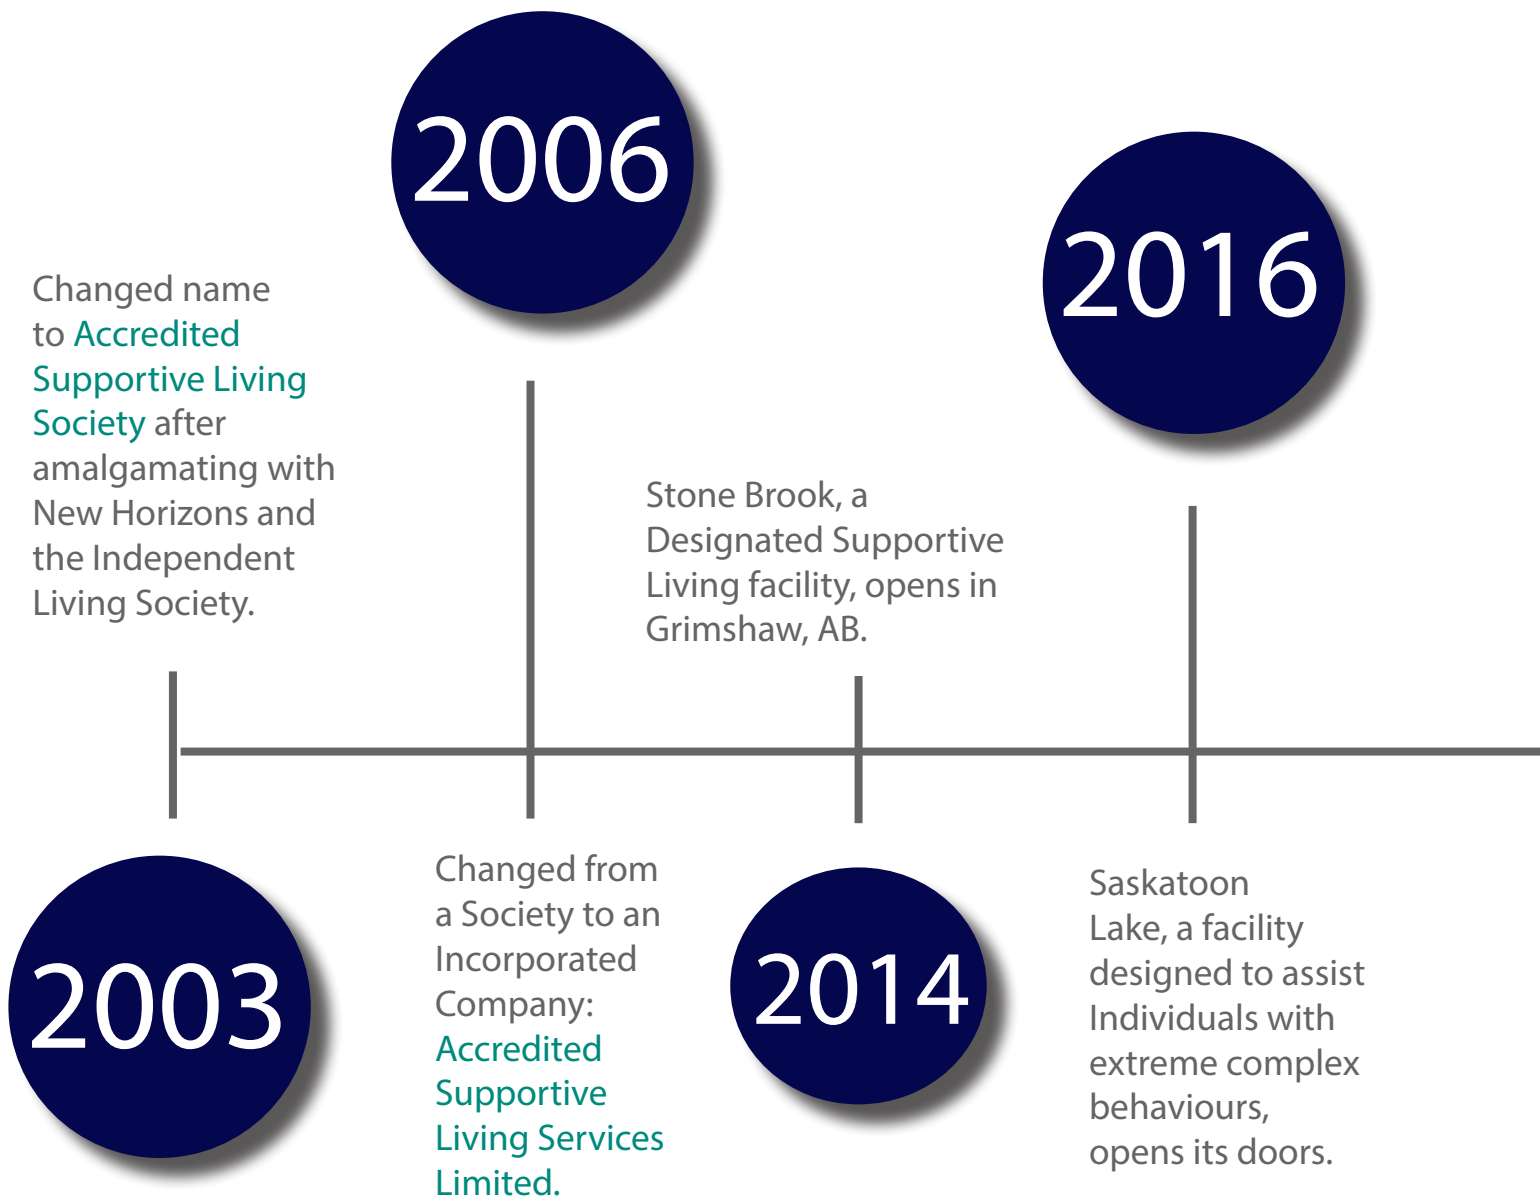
2006

2016

Changed name to Accredited Supportive Living Society after amalgamating with New Horizons and the Independent Living Society.

Stone Brook, a Designated Supportive Living facility, opens in Grimshaw, AB.

2003

Changed from a Society to an Incorporated Company: Accredited Supportive Living Services Limited.

2014

Saskatoon Lake, a facility designed to assist Individuals with extreme complex behaviours, opens its doors.